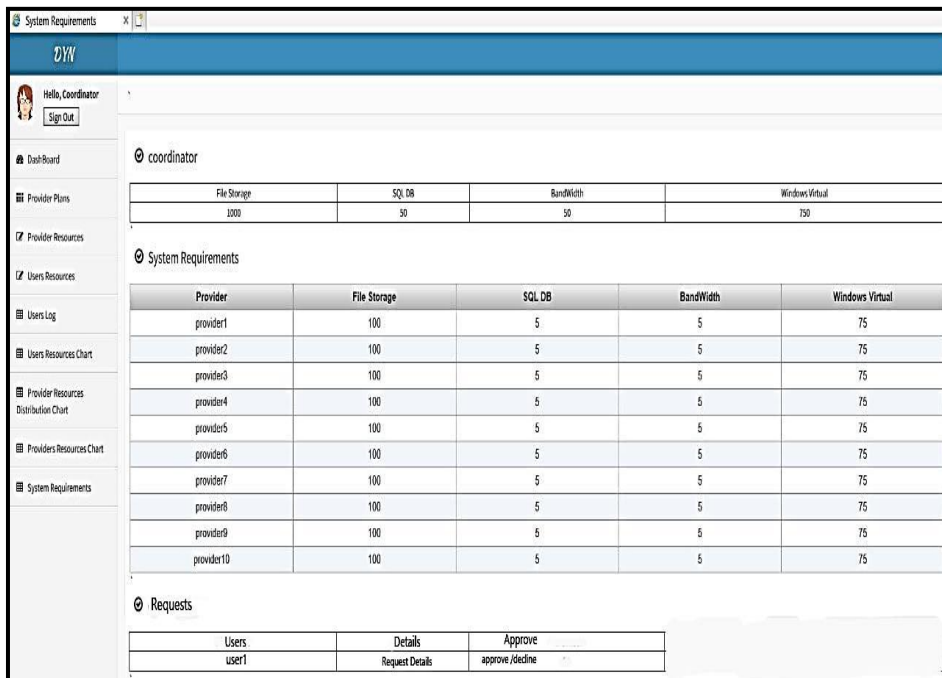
System Requirements ×

DYN

Hello, Coordinator
Sign Out

DashBoard

Provider Plans

Provider Resources

Users Resources

Users Log

Users Resources Chart

Provider Resources Distribution Chart

Providers Resources Chart

System Requirements

coordinator

| File Storage | SQL DB | BandWidth | Windows Virtual |
|---|---|---|---|
| 1000 | 50 | 50 | 750 |

System Requirements

| Provider | File Storage | SQL DB | BandWidth | Windows Virtual |
|---|---|---|---|---|
| provider1 | 100 | 5 | 5 | 75 |
| provider2 | 100 | 5 | 5 | 75 |
| provider3 | 100 | 5 | 5 | 75 |
| provider4 | 100 | 5 | 5 | 75 |
| provider5 | 100 | 5 | 5 | 75 |
| provider6 | 100 | 5 | 5 | 75 |
| provider7 | 100 | 5 | 5 | 75 |
| provider8 | 100 | 5 | 5 | 75 |
| provider9 | 100 | 5 | 5 | 75 |
| provider10 | 100 | 5 | 5 | 75 |

Requests

| Users | Details | Approve |
|---|---|---|
| user1 | Request Details | approve /decline |